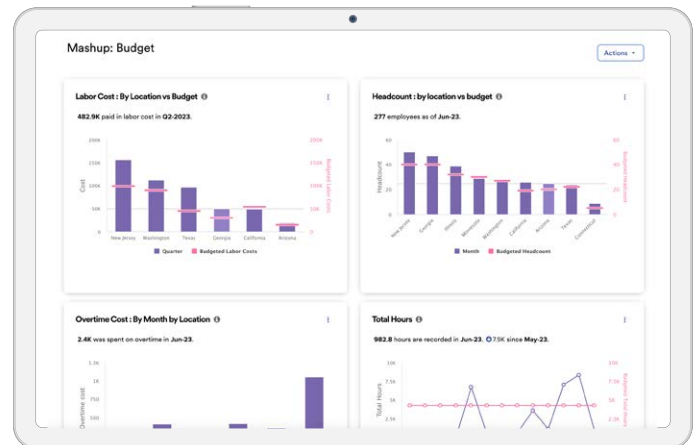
Mashup: Budget

Actions

Labor Cost : By Location vs Budget

482.9K paid in labor cost in Q2-2023.

200K
150K
100K
50K
0

Cost

200K
150K
100K
50K
0

Budgeted Labor Costs

New Jersey
Washington
Texas
Georgia
California
Arizona

Quarter
Budgeted Labor Costs

Headcount : by location vs budget

277 employees as of Jun-23.

60
40
20
0

Headcount

60
40
20
0

Budgeted Headcount

New Jersey
Georgia
Illinois
Minnesota
Washington
California
Arizona
Texas
Connecticut

Month
Budgeted Headcount

Overtime Cost : By Month by Location

2.4K was spent on overtime in Jun-23.

1.5K
1K
500

Overtime cost

Total Hours

982.8 hours are recorded in Jun-23. 7.5K since May-23.

10K
7.5K
5K
2.5K

Total Hours

Budgeted Total Hours